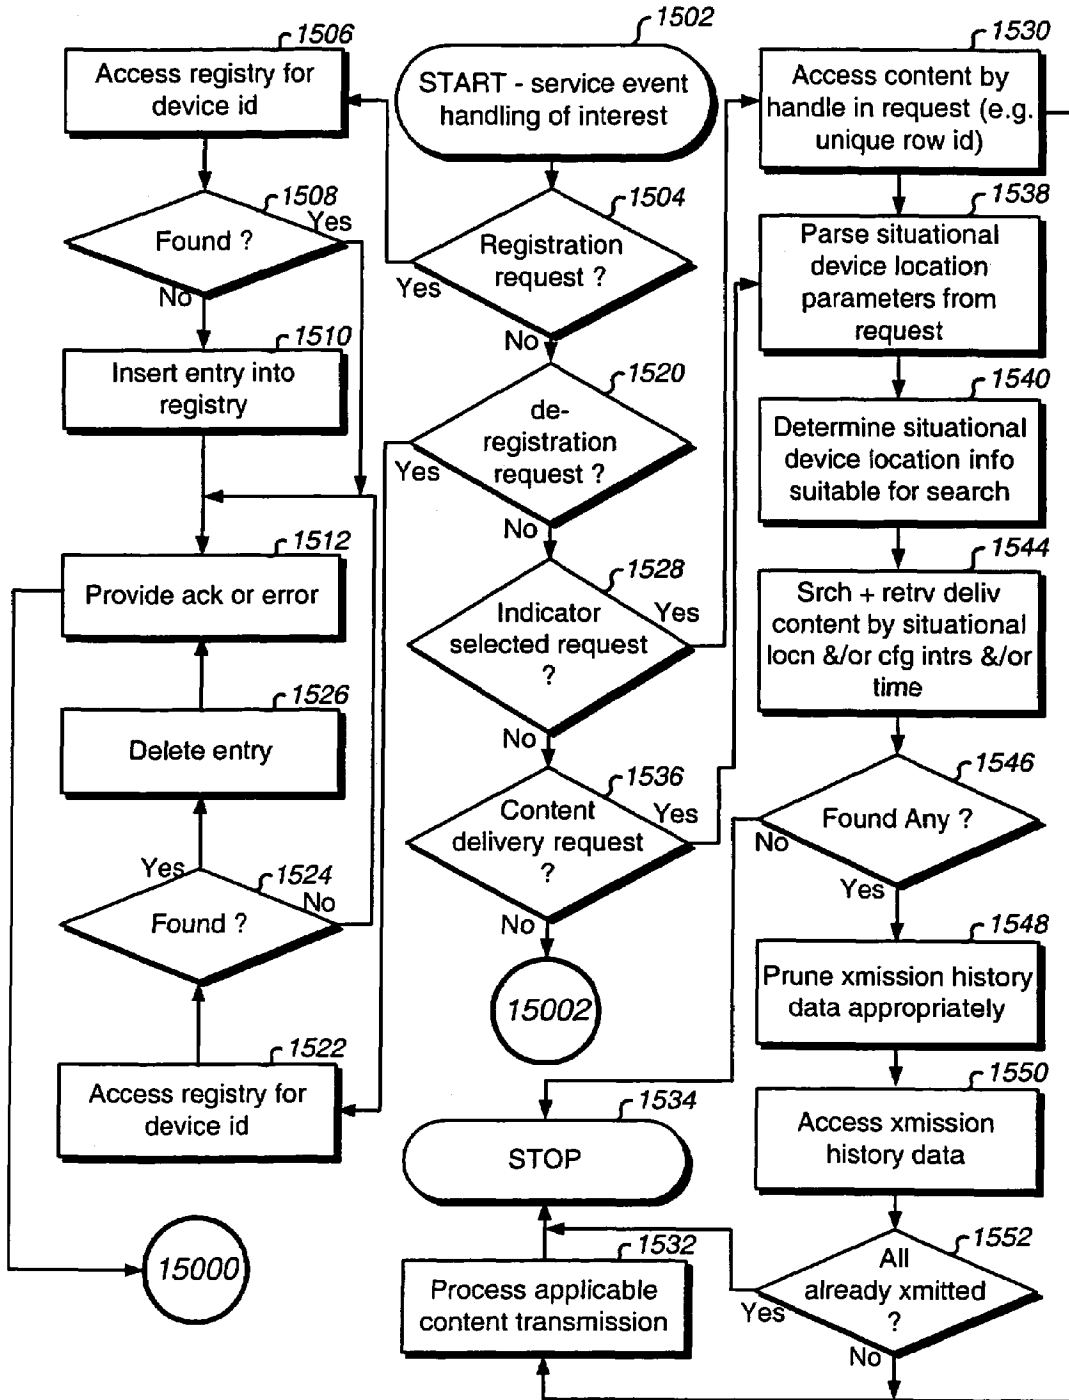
1502
START - service event handling of interest

1504
Registration request ?
Yes
No

1520
de-registration request ?
Yes
No

1528
Indicator selected request ?
Yes
No

1536
Content delivery request ?
Yes
No

15002

1506
Access registry for device id

1508
Found ?
Yes
No

1510
Insert entry into registry

1512
Provide ack or error

1526
Delete entry

1524
Found ?
Yes
No

1522
Access registry for device id

15000

1530
Access content by handle in request (e.g. unique row id)

1538
Parse situational device location parameters from request

1540
Determine situational device location info suitable for search

1544
Srch + retrv deliv content by situational locn &/or cfg intrs &/or time

1546
Found Any ?
No
Yes

1548
Prune xmission history data appropriately

1550
Access xmission history data

1552
All already xmitted ?
Yes
No

1534
STOP

1532
Process applicable content transmission